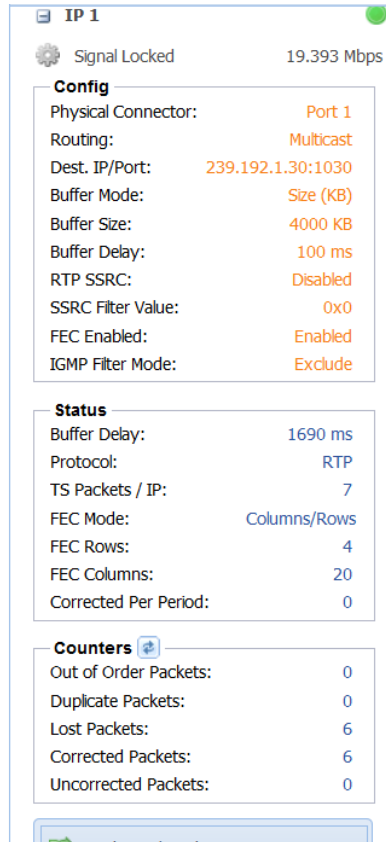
IP 1

Signal Locked 19.393 Mbps

Config

| | |
|---|---|
| Physical Connector: | Port 1 |
| Routing: | Multicast |
| Dest. IP/Port: | 239.192.1.30:1030 |
| Buffer Mode: | Size (KB) |
| Buffer Size: | 4000 KB |
| Buffer Delay: | 100 ms |
| RTP SSRC: | Disabled |
| SSRC Filter Value: | 0x0 |
| FEC Enabled: | Enabled |
| IGMP Filter Mode: | Exclude |

Status

| | |
|---|---|
| Buffer Delay: | 1690 ms |
| Protocol: | RTP |
| TS Packets / IP: | 7 |
| FEC Mode: | Columns/Rows |
| FEC Rows: | 4 |
| FEC Columns: | 20 |
| Corrected Per Period: | 0 |

Counters

| | |
|---|---|
| Out of Order Packets: | 0 |
| Duplicate Packets: | 0 |
| Lost Packets: | 6 |
| Corrected Packets: | 6 |
| Uncorrected Packets: | 0 |

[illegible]